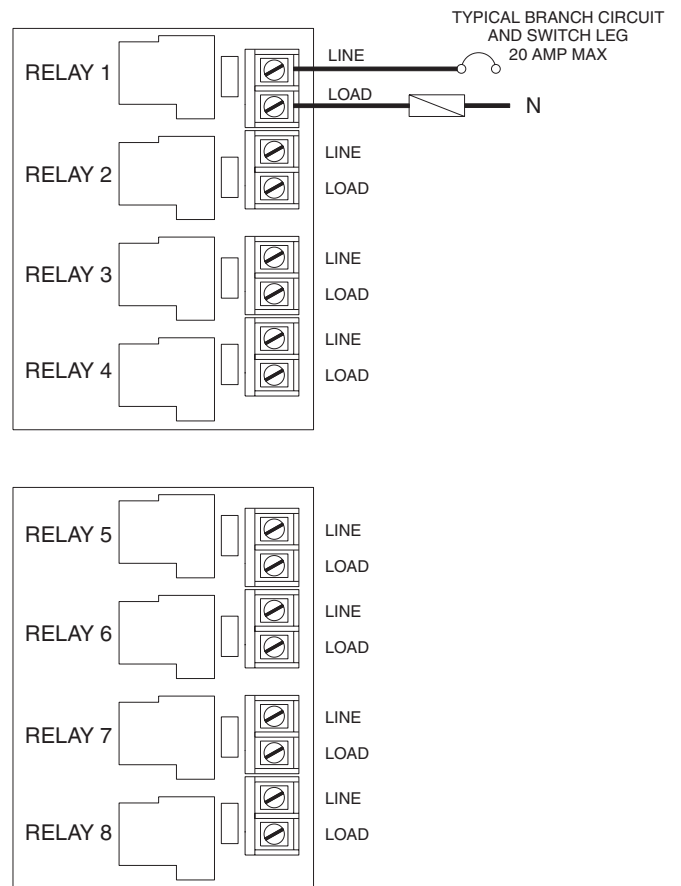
TYPICAL BRANCH CIRCUIT AND SWITCH LEG 20 AMP MAX

RELAY 1
LINE
LOAD
N

RELAY 2
LINE
LOAD

RELAY 3
LINE
LOAD

RELAY 4
LINE
LOAD

RELAY 5
LINE
LOAD

RELAY 6
LINE
LOAD

RELAY 7
LINE
LOAD

RELAY 8
LINE
LOAD